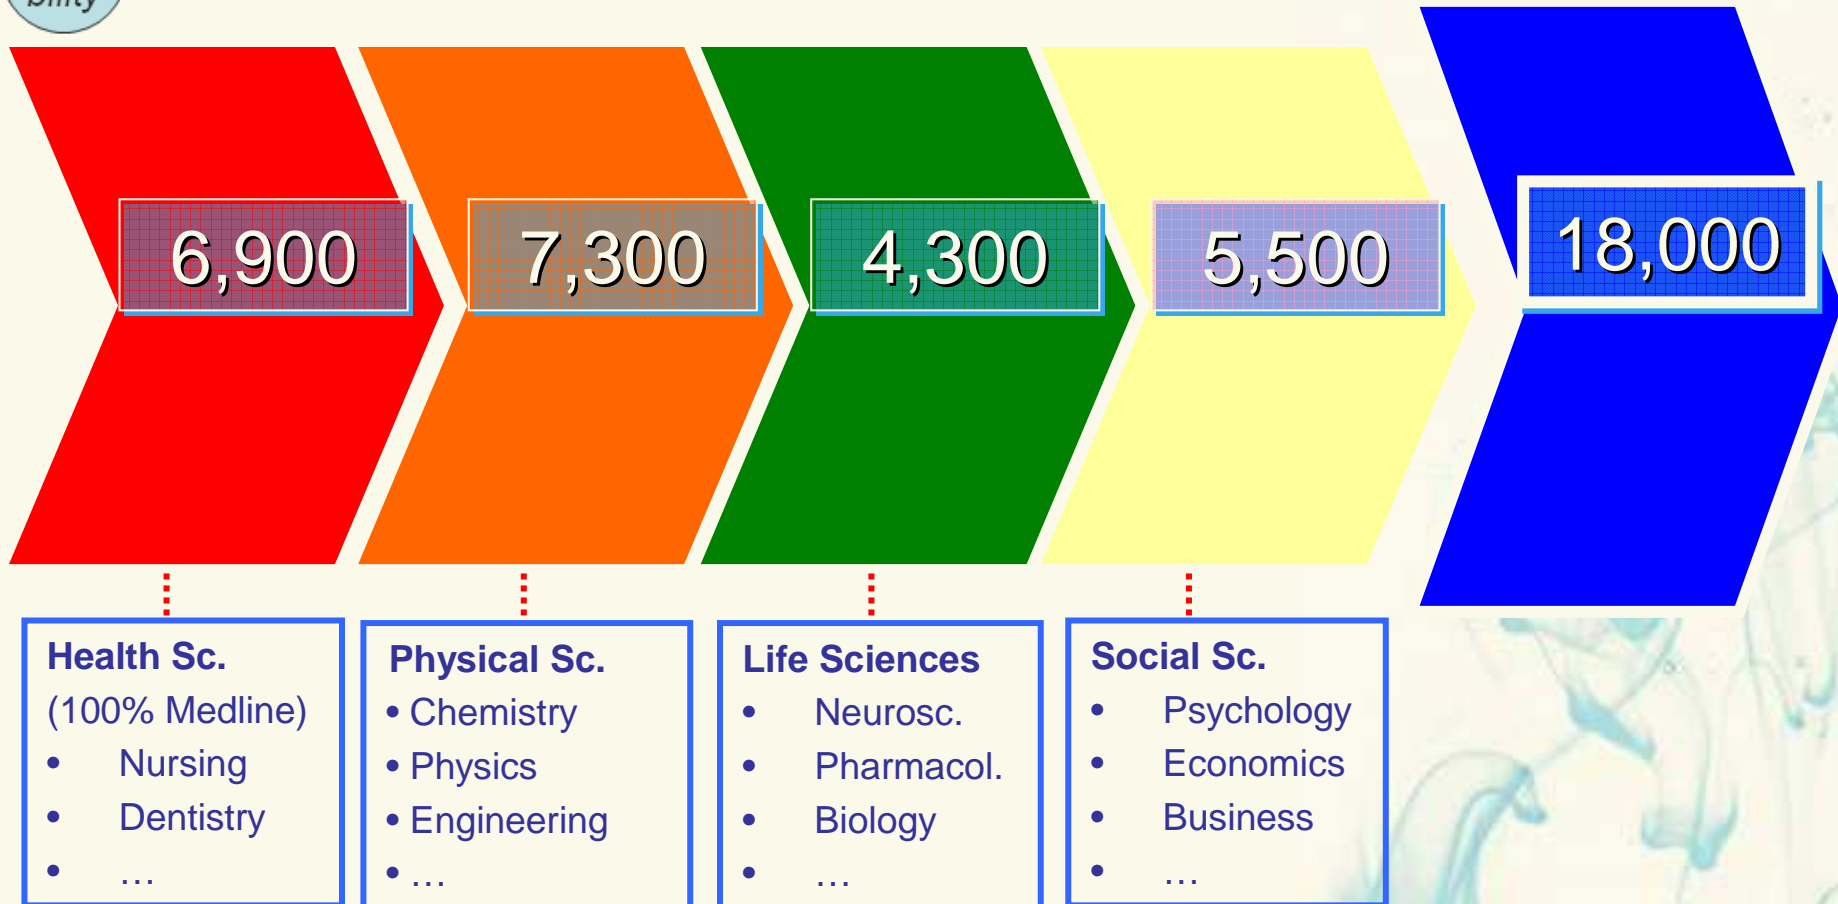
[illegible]

6,900

7,300

4,300

5,500

18,000

Health Sc.
(100% Medline)
• Nursing
• Dentistry
• …

Physical Sc.
• Chemistry
• Physics
• Engineering
• …

Life Sciences
• Neurosc.
• Pharmacol.
• Biology
• …

Social Sc.
• Psychology
• Economics
• Business
• …